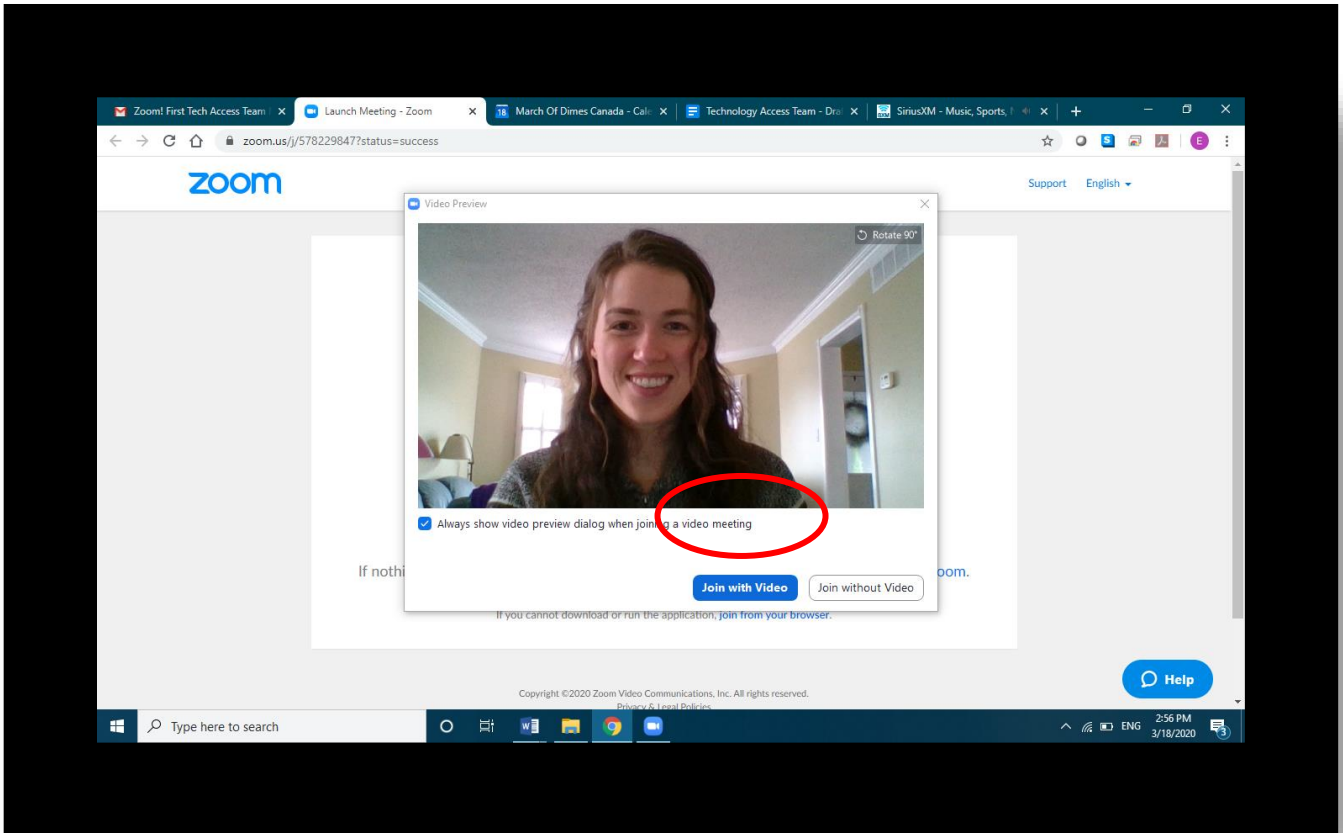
Zoom! First Tech Access Team | ×
Launch Meeting - Zoom ×
March Of Dimes Canada - Cale ×
Technology Access Team - Dra ×
SiriusXM - Music, Sports, ×
+

zoom.us/j/578229847?status=success

zoom
Support English

Video Preview
Rotate 90°

Always show video preview dialog when joining a video meeting

Join with Video
Join without Video

If nothi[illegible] oom.

If you cannot download or run the application, join from your browser.

Copyright ©2020 Zoom Video Communications, Inc. All rights reserved.
Privacy & Legal Policies

Help

Type here to search

ENG 2:56 PM 3/18/2020 3